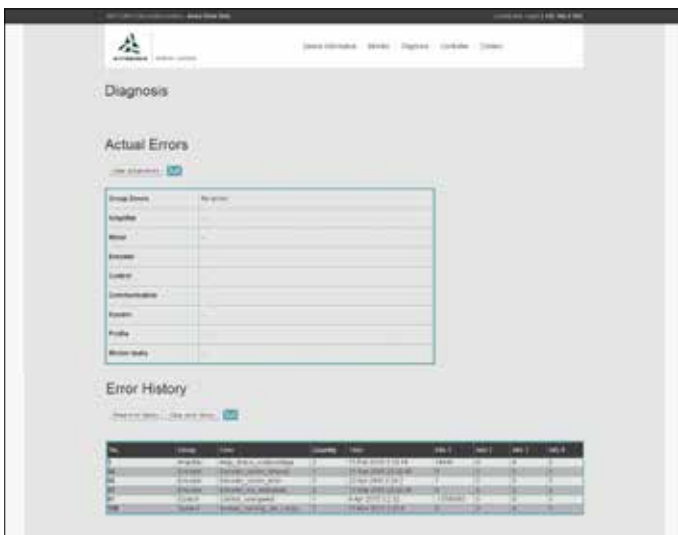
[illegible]

Device Information   Monitor   Diagnosis   Controller   Contact

Diagnosis

Actual Errors

Clear all errors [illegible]

| Group Errors | No error |
|---|---|
| Amplifier | |
| Motor | |
| Encoder | |
| Control | |
| Communication | |
| System | |
| Profile | |
| Motion tasks | |

Error History

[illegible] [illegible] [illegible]

| No. | Group | Error | Quantity | Time | Info 1 | Info 2 | Info 3 | Info 4 |
|---|---|---|---|---|---|---|---|---|
| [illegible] | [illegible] | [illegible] | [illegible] | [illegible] | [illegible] | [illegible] | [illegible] | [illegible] |
| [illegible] | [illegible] | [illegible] | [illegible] | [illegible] | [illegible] | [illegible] | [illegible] | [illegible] |
| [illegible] | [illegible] | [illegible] | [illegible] | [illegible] | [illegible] | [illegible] | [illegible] | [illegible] |
| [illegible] | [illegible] | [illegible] | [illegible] | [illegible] | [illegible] | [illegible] | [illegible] | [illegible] |
| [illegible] | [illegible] | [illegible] | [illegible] | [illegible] | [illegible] | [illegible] | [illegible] | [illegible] |
| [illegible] | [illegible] | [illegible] | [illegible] | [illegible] | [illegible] | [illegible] | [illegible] | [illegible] |